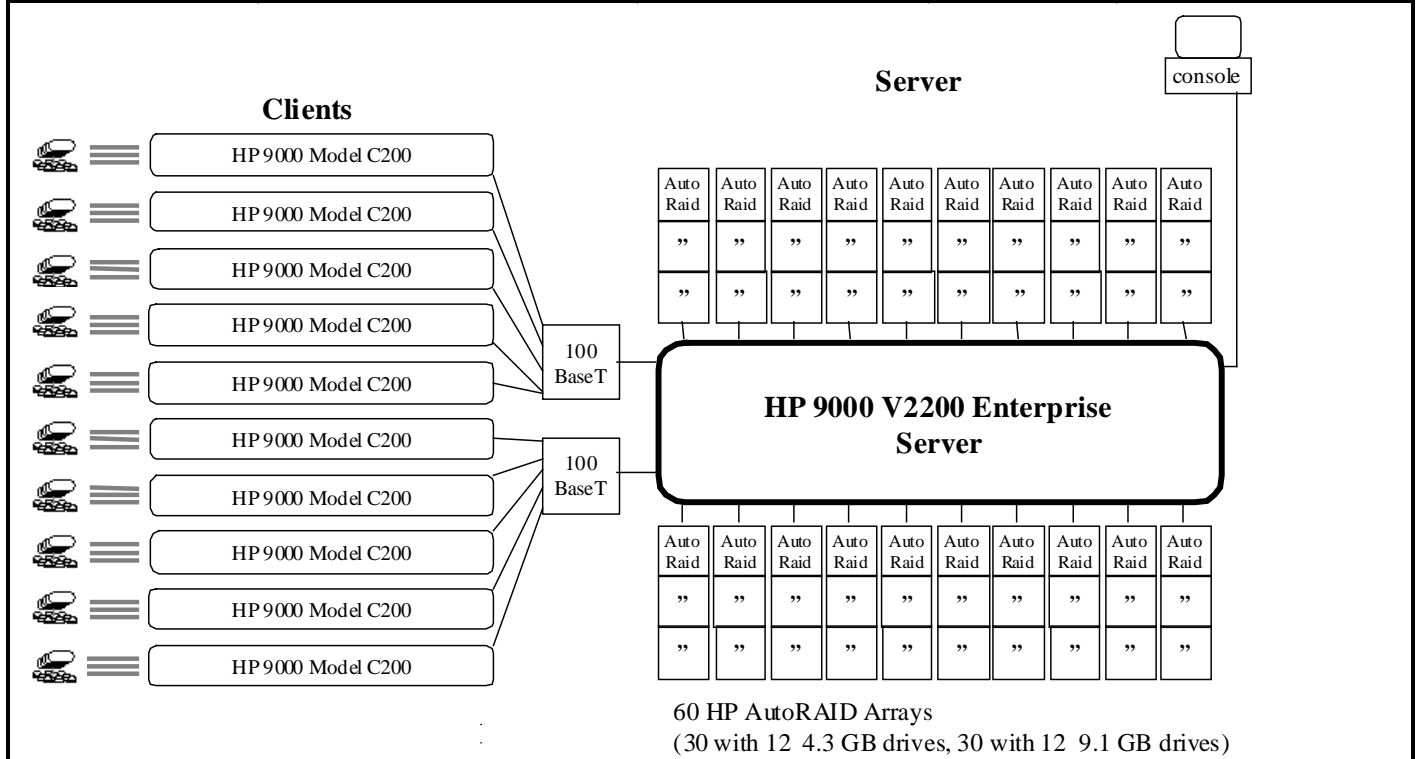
console

Server

Clients

HP 9000 Model C200

HP 9000 Model C200

HP 9000 Model C200

HP 9000 Model C200

HP 9000 Model C200

HP 9000 Model C200

HP 9000 Model C200

HP 9000 Model C200

HP 9000 Model C200

HP 9000 Model C200

| Auto Raid | Auto Raid | Auto Raid | Auto Raid | Auto Raid | Auto Raid | Auto Raid | Auto Raid | Auto Raid | Auto Raid |
|---|---|---|---|---|---|---|---|---|---|
| ” | ” | ” | ” | ” | ” | ” | ” | ” | ” |
| ” | ” | ” | ” | ” | ” | ” | ” | ” | ” |

100 BaseT

100 BaseT

HP 9000 V2200 Enterprise Server

| Auto Raid | Auto Raid | Auto Raid | Auto Raid | Auto Raid | Auto Raid | Auto Raid | Auto Raid | Auto Raid | Auto Raid |
|---|---|---|---|---|---|---|---|---|---|
| ” | ” | ” | ” | ” | ” | ” | ” | ” | ” |
| ” | ” | ” | ” | ” | ” | ” | ” | ” | ” |

60 HP AutoRAID Arrays
(30 with 12 4.3 GB drives, 30 with 12 9.1 GB drives)